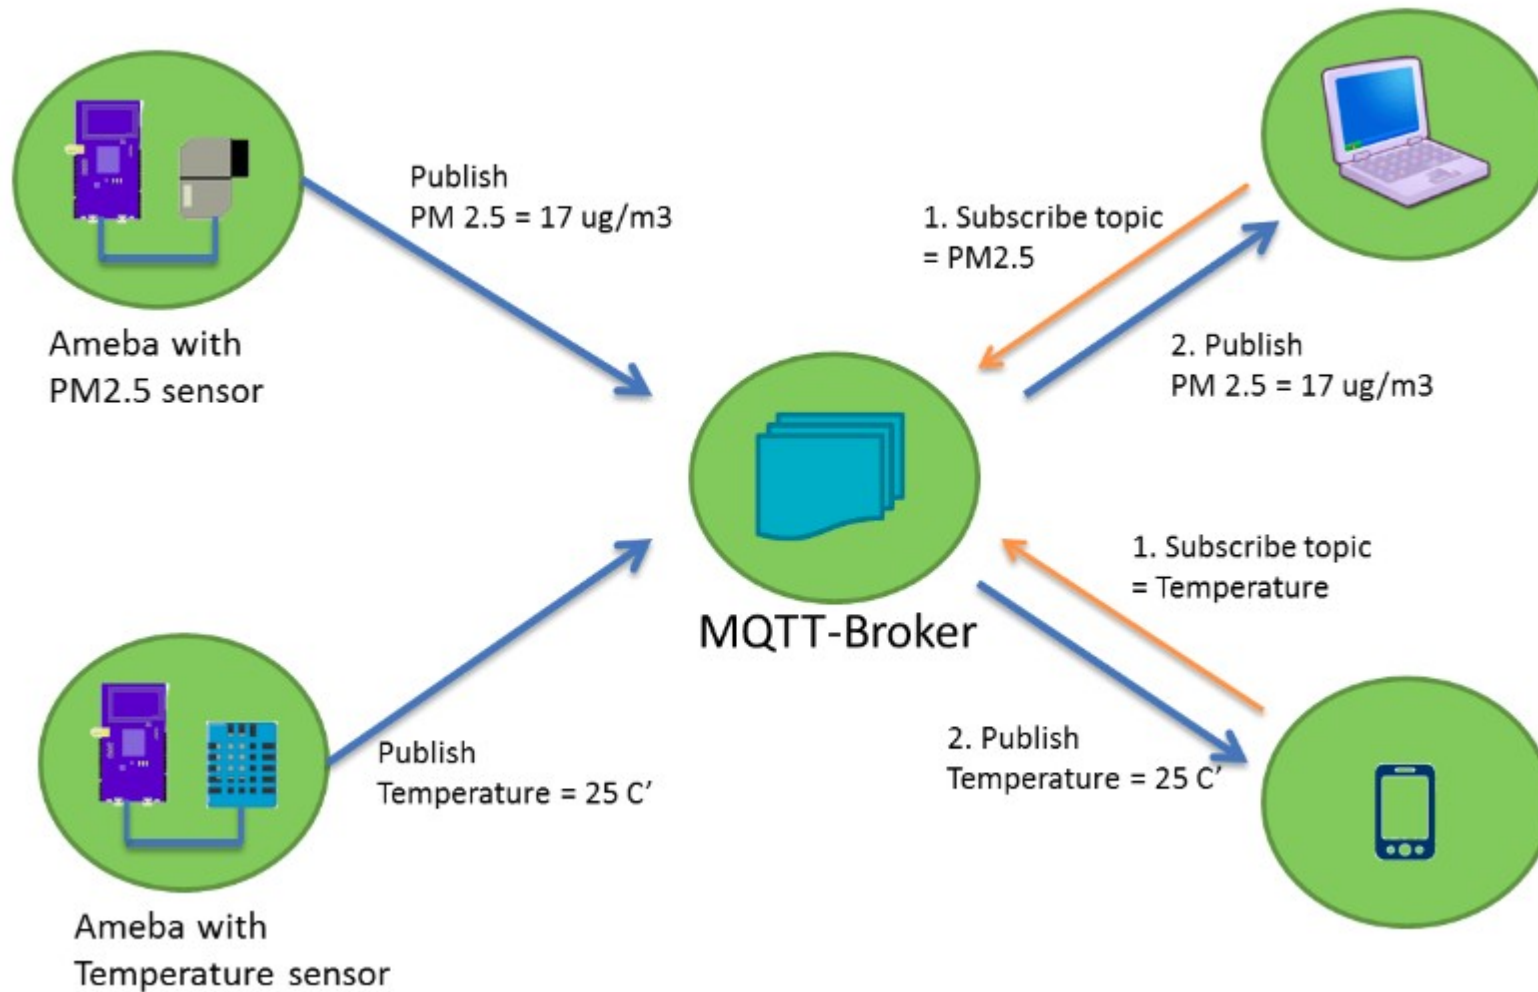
Publish
PM 2.5 = 17 ug/m3

Ameba with
PM2.5 sensor

1. Subscribe topic
= PM2.5

2. Publish
PM 2.5 = 17 ug/m3

MQTT-Broker

1. Subscribe topic
= Temperature

Publish
Temperature = 25 C'

2. Publish
Temperature = 25 C'

Ameba with
Temperature sensor